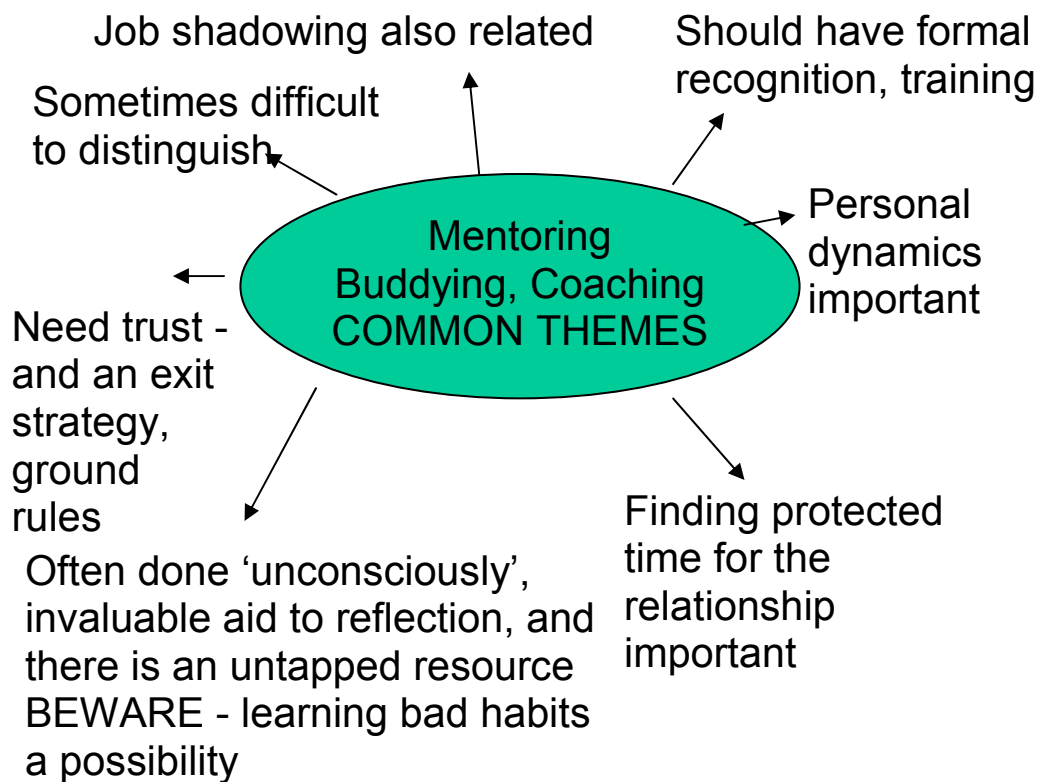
Mentoring
Buddying, Coaching
COMMON THEMES

Job shadowing also related

Should have formal recognition, training

Personal dynamics important

Finding protected time for the relationship important

Often done 'unconsciously', invaluable aid to reflection, and there is an untapped resource BEWARE - learning bad habits a possibility

Need trust - and an exit strategy, ground rules

Sometimes difficult to distinguish